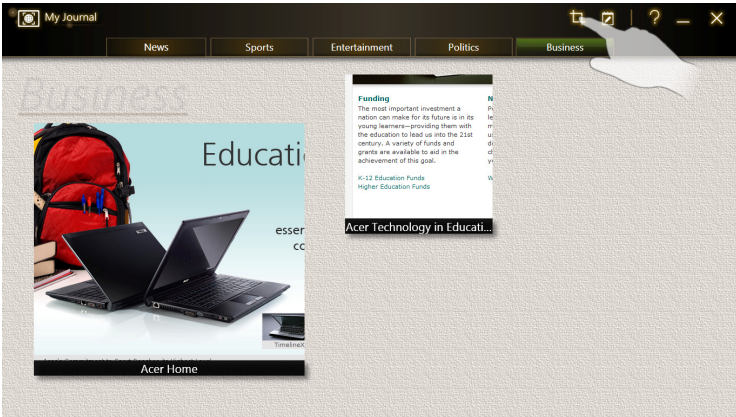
My Journal

? — ✕

News | Sports | Entertainment | Politics | Business

Business

Educati

esser
co

TimelineX

Acer Home

Funding
The most important investment a nation can make for its future is in its young learners—providing them with the education to lead us into the 21st century. A variety of funds and grants are available to aid in the achievement of this goal.

K-12 Education Funds
Higher Education Funds

N
P
le
m
th
le
cl
a
y

W

Acer Technology in Educati...